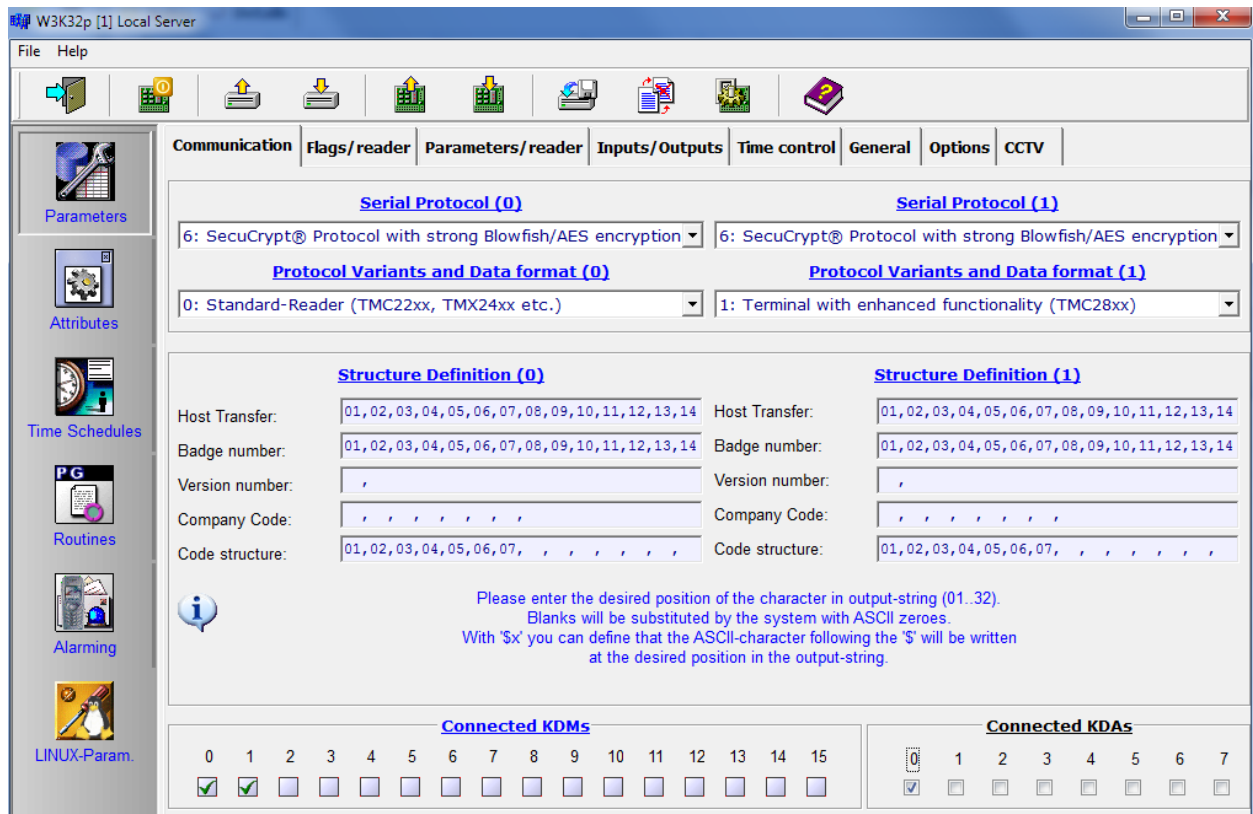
W3K32p [1] Local Server

File Help

Parameters
Attributes
Time Schedules
PG
Routines
Alarming
LINUX-Param.

Communication | Flags/reader | Parameters/reader | Inputs/Outputs | Time control | General | Options | CCTV

Serial Protocol (0)
6: SecuCrypt® Protocol with strong Blowfish/AES encryption

Serial Protocol (1)
6: SecuCrypt® Protocol with strong Blowfish/AES encryption

Protocol Variants and Data format (0)
0: Standard-Reader (TMC22xx, TMX24xx etc.)

Protocol Variants and Data format (1)
1: Terminal with enhanced functionality (TMC28xx)

Structure Definition (0)

Host Transfer: 01,02,03,04,05,06,07,08,09,10,11,12,13,14
Badge number: 01,02,03,04,05,06,07,08,09,10,11,12,13,14
Version number: ,
Company Code: , , , , , , , ,
Code structure: 01,02,03,04,05,06,07, , , , , , ,

Structure Definition (1)

Host Transfer: 01,02,03,04,05,06,07,08,09,10,11,12,13,14
Badge number: 01,02,03,04,05,06,07,08,09,10,11,12,13,14
Version number: ,
Company Code: , , , , , , , ,
Code structure: 01,02,03,04,05,06,07, , , , , , ,

Please enter the desired position of the character in output-string (01..32).
Blanks will be substituted by the system with ASCII zeroes.
With '$x' you can define that the ASCII-character following the '$' will be written at the desired position in the output-string.

Connected KDMs
0 1 2 3 4 5 6 7 8 9 10 11 12 13 14 15

Connected KDAs
0 1 2 3 4 5 6 7